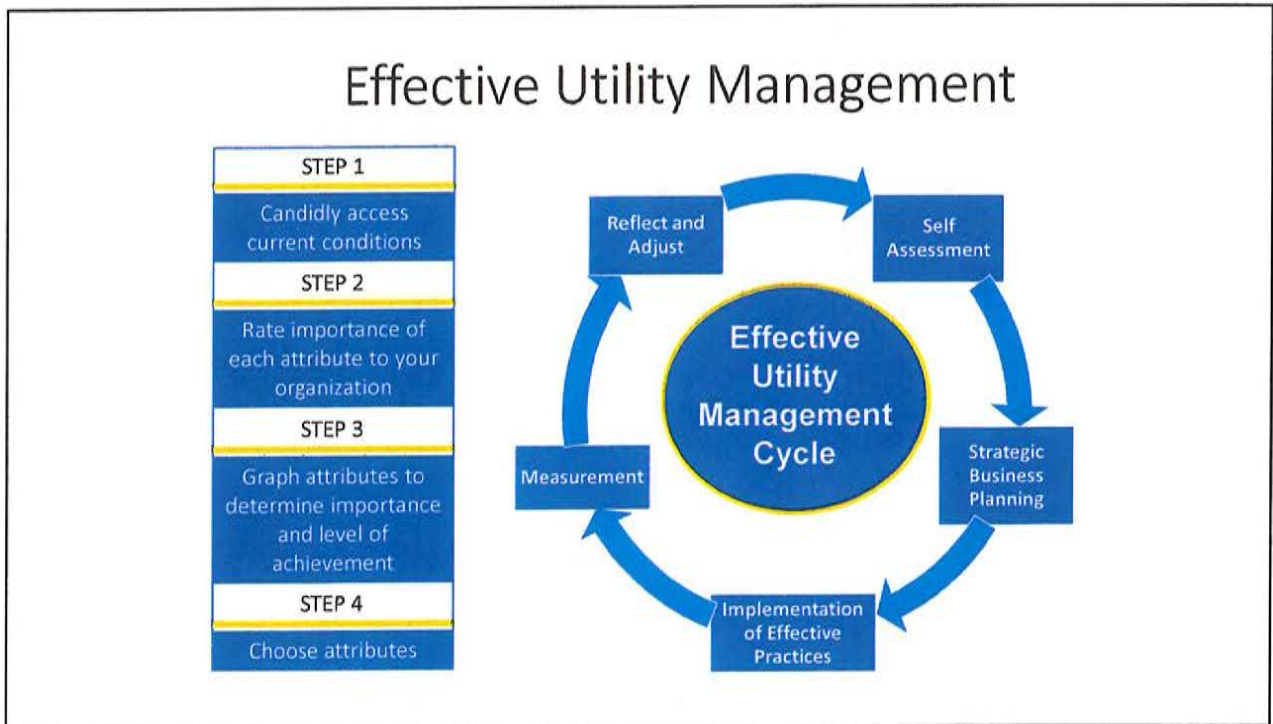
Effective Utility Management

STEP 1

Candidly access current conditions

STEP 2

Rate importance of each attribute to your organization

STEP 3

Graph attributes to determine importance and level of achievement

STEP 4

Choose attributes

Effective Utility Management Cycle

Self Assessment

Strategic Business Planning

Implementation of Effective Practices

Measurement

Reflect and Adjust